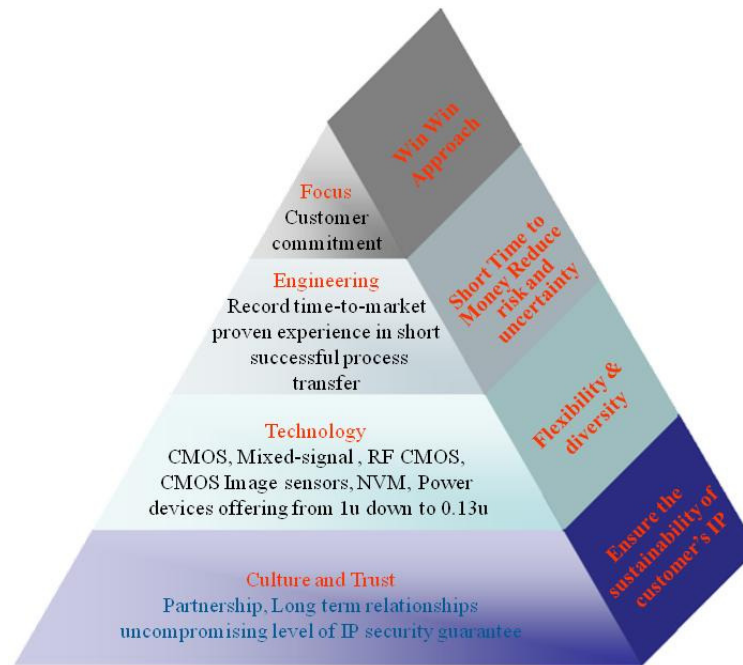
Focus
Customer commitment

Win Win Approach

Engineering
Record time-to-market proven experience in short successful process transfer

Short Time to Money Reduce risk and uncertainty

Technology
CMOS, Mixed-signal , RF CMOS, CMOS Image sensors, NVM, Power devices offering from 1u down to 0.13u

Flexibility & diversity

Culture and Trust
Partnership, Long term relationships uncompromising level of IP security guarantee

Ensure the sustainability of customer's IP